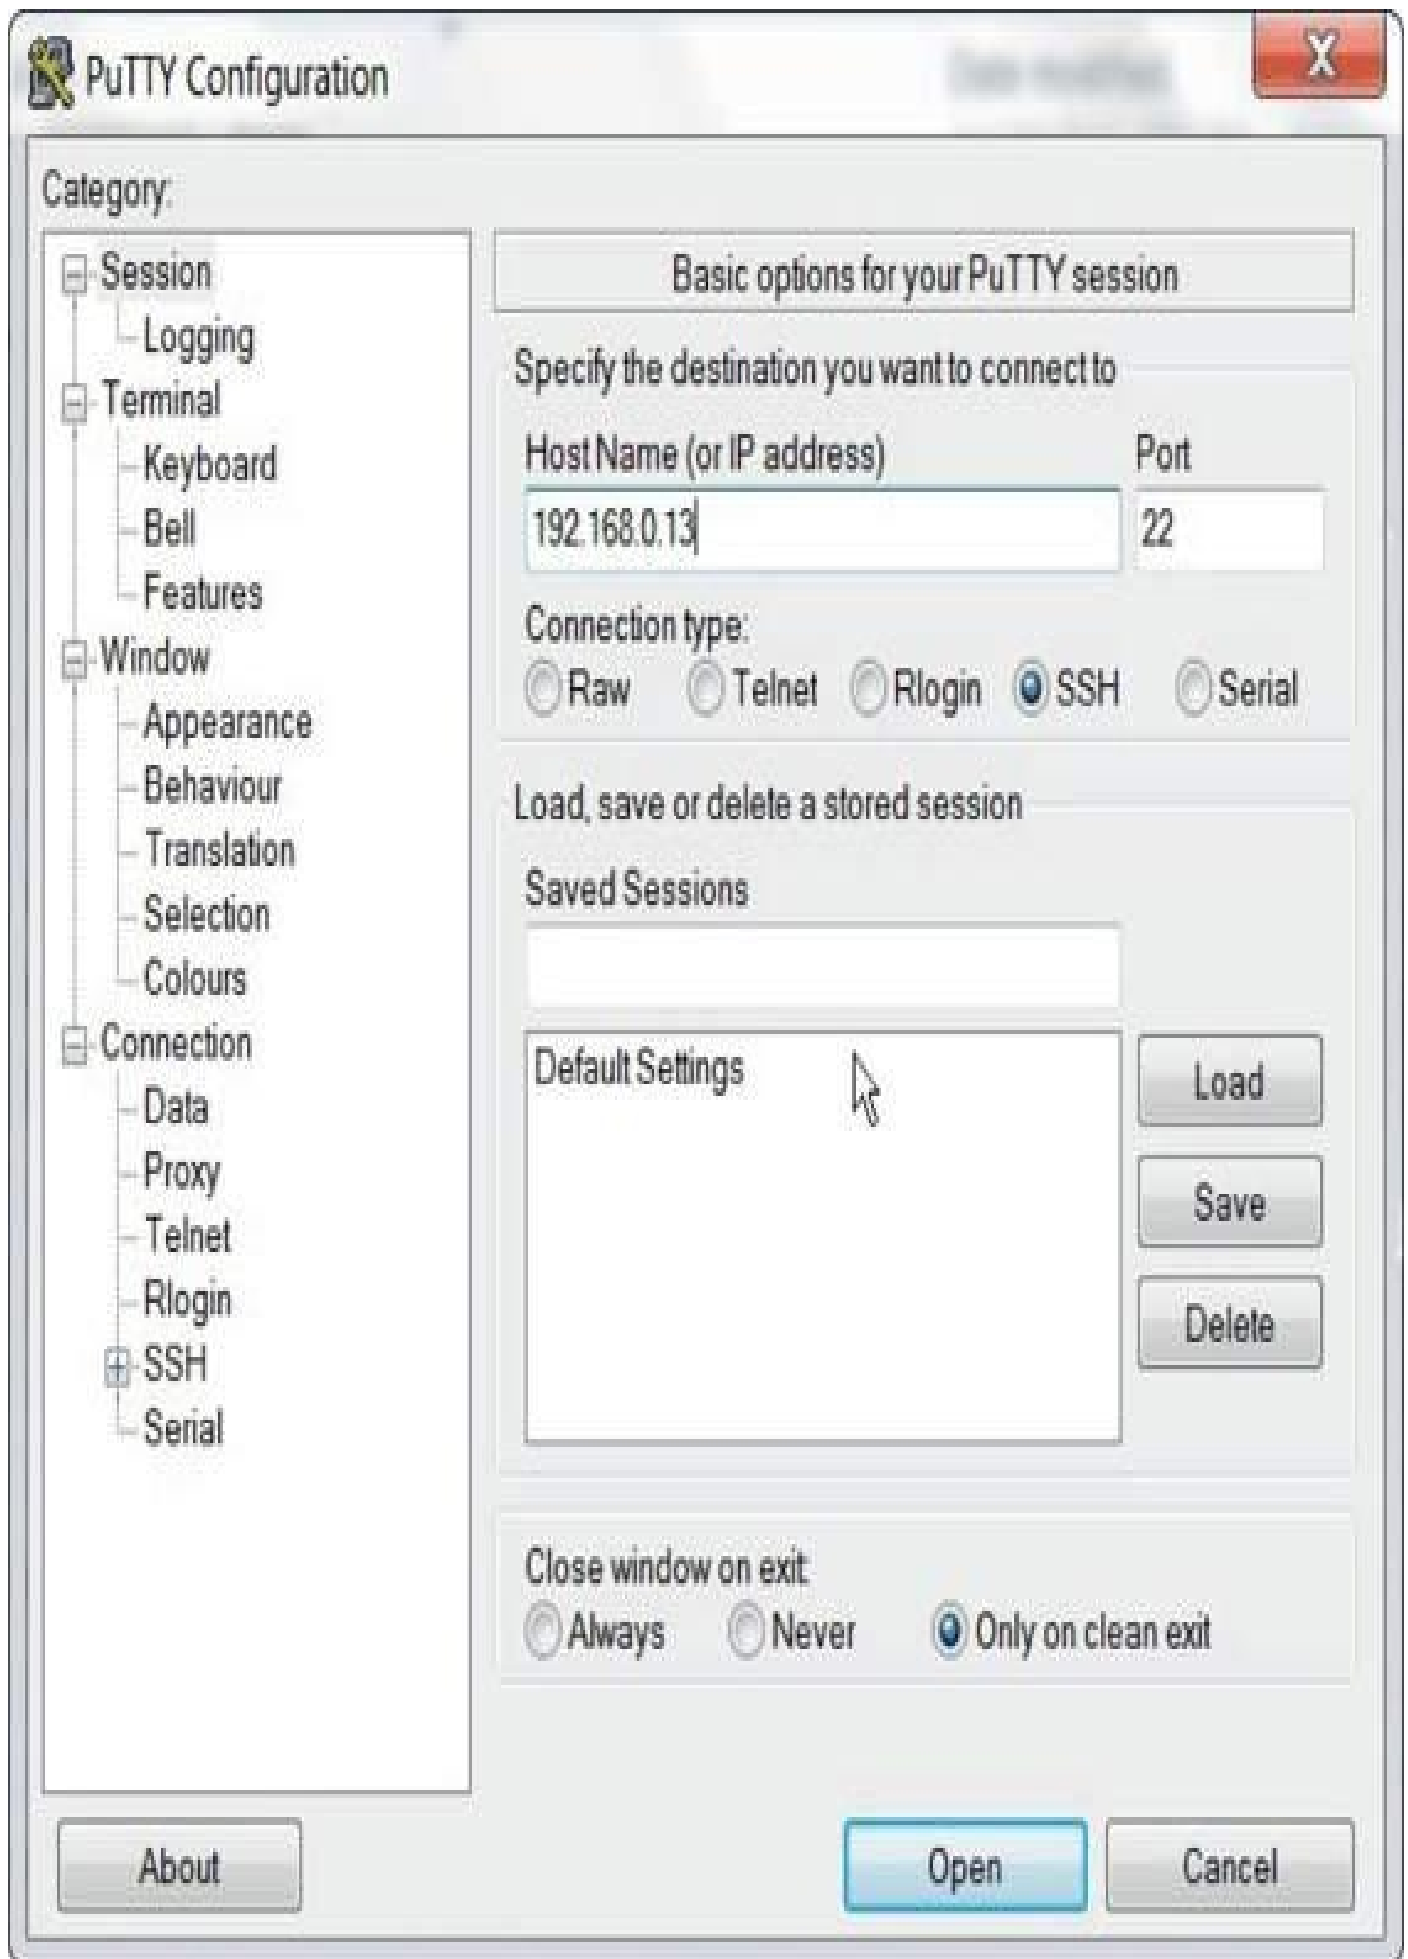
PuTTY Configuration

X

Category:

Session
Logging
Terminal
Keyboard
Bell
Features
Window
Appearance
Behaviour
Translation
Selection
Colours
Connection
Data
Proxy
Telnet
Rlogin
SSH
Serial

Basic options for your PuTTY session

Specify the destination you want to connect to

Host Name (or IP address)

Port

192.168.0.13

22

Connection type:

Raw Telnet Rlogin SSH Serial

Load, save or delete a stored session

Saved Sessions

Default Settings

Load

Save

Delete

Close window on exit:

Always Never Only on clean exit

About

Open

Cancel